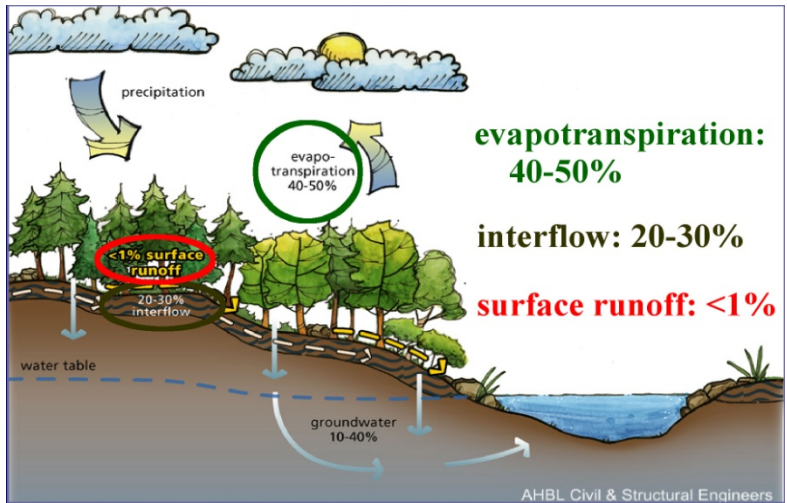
precipitation

evapo-
transpiration
40-50%

<1% surface
runoff

20-30%
interflow

water table

groundwater
10-40%

evapotranspiration:
40-50%

interflow: 20-30%

surface runoff: <1%

AHBL Civil & Structural Engineers